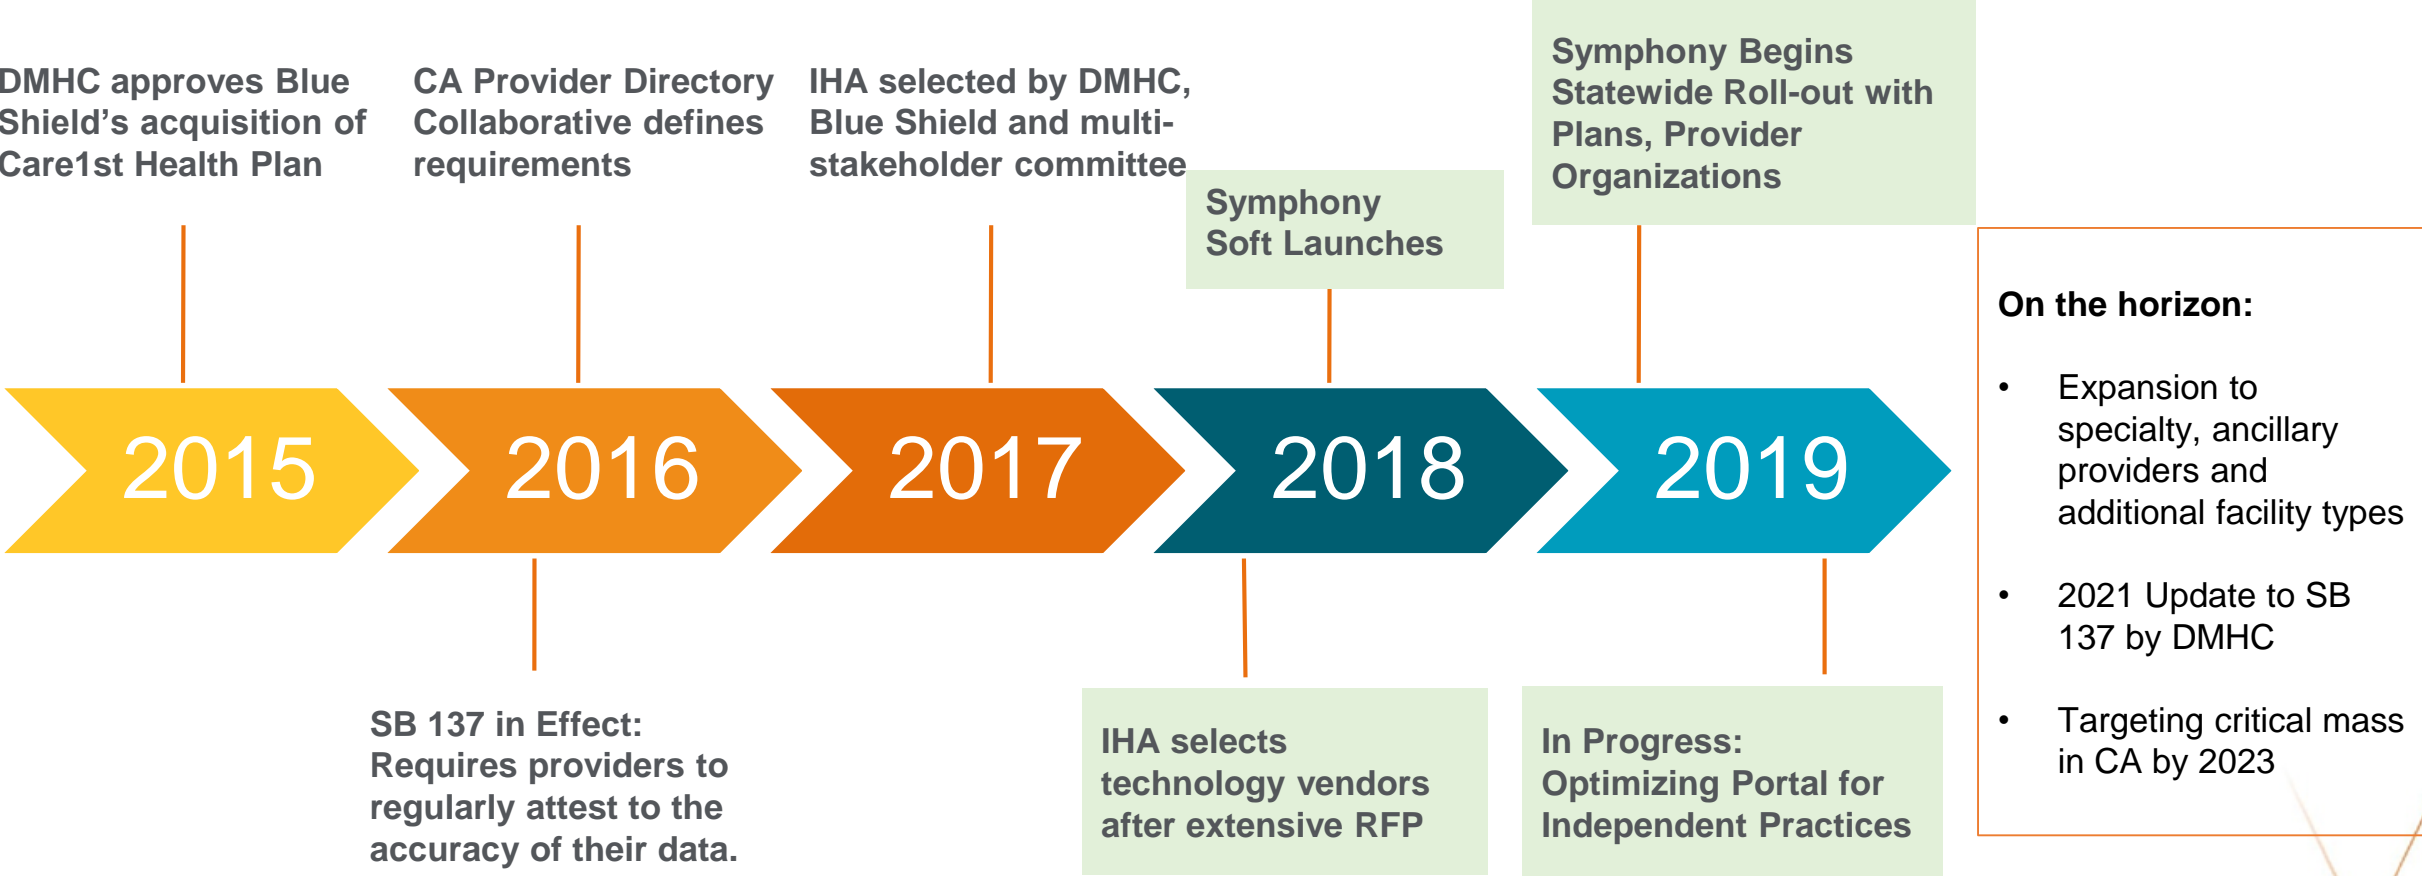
DMHC approves Blue Shield's acquisition of Care1st Health Plan

CA Provider Directory Collaborative defines requirements

IHA selected by DMHC, Blue Shield and multi-stakeholder committee

Symphony Soft Launches

Symphony Begins Statewide Roll-out with Plans, Provider Organizations

2015

2016

2017

2018

2019

SB 137 in Effect: Requires providers to regularly attest to the accuracy of their data.

IHA selects technology vendors after extensive RFP

In Progress: Optimizing Portal for Independent Practices

On the horizon:

- Expansion to specialty, ancillary providers and additional facility types
- 2021 Update to SB 137 by DMHC
- Targeting critical mass in CA by 2023